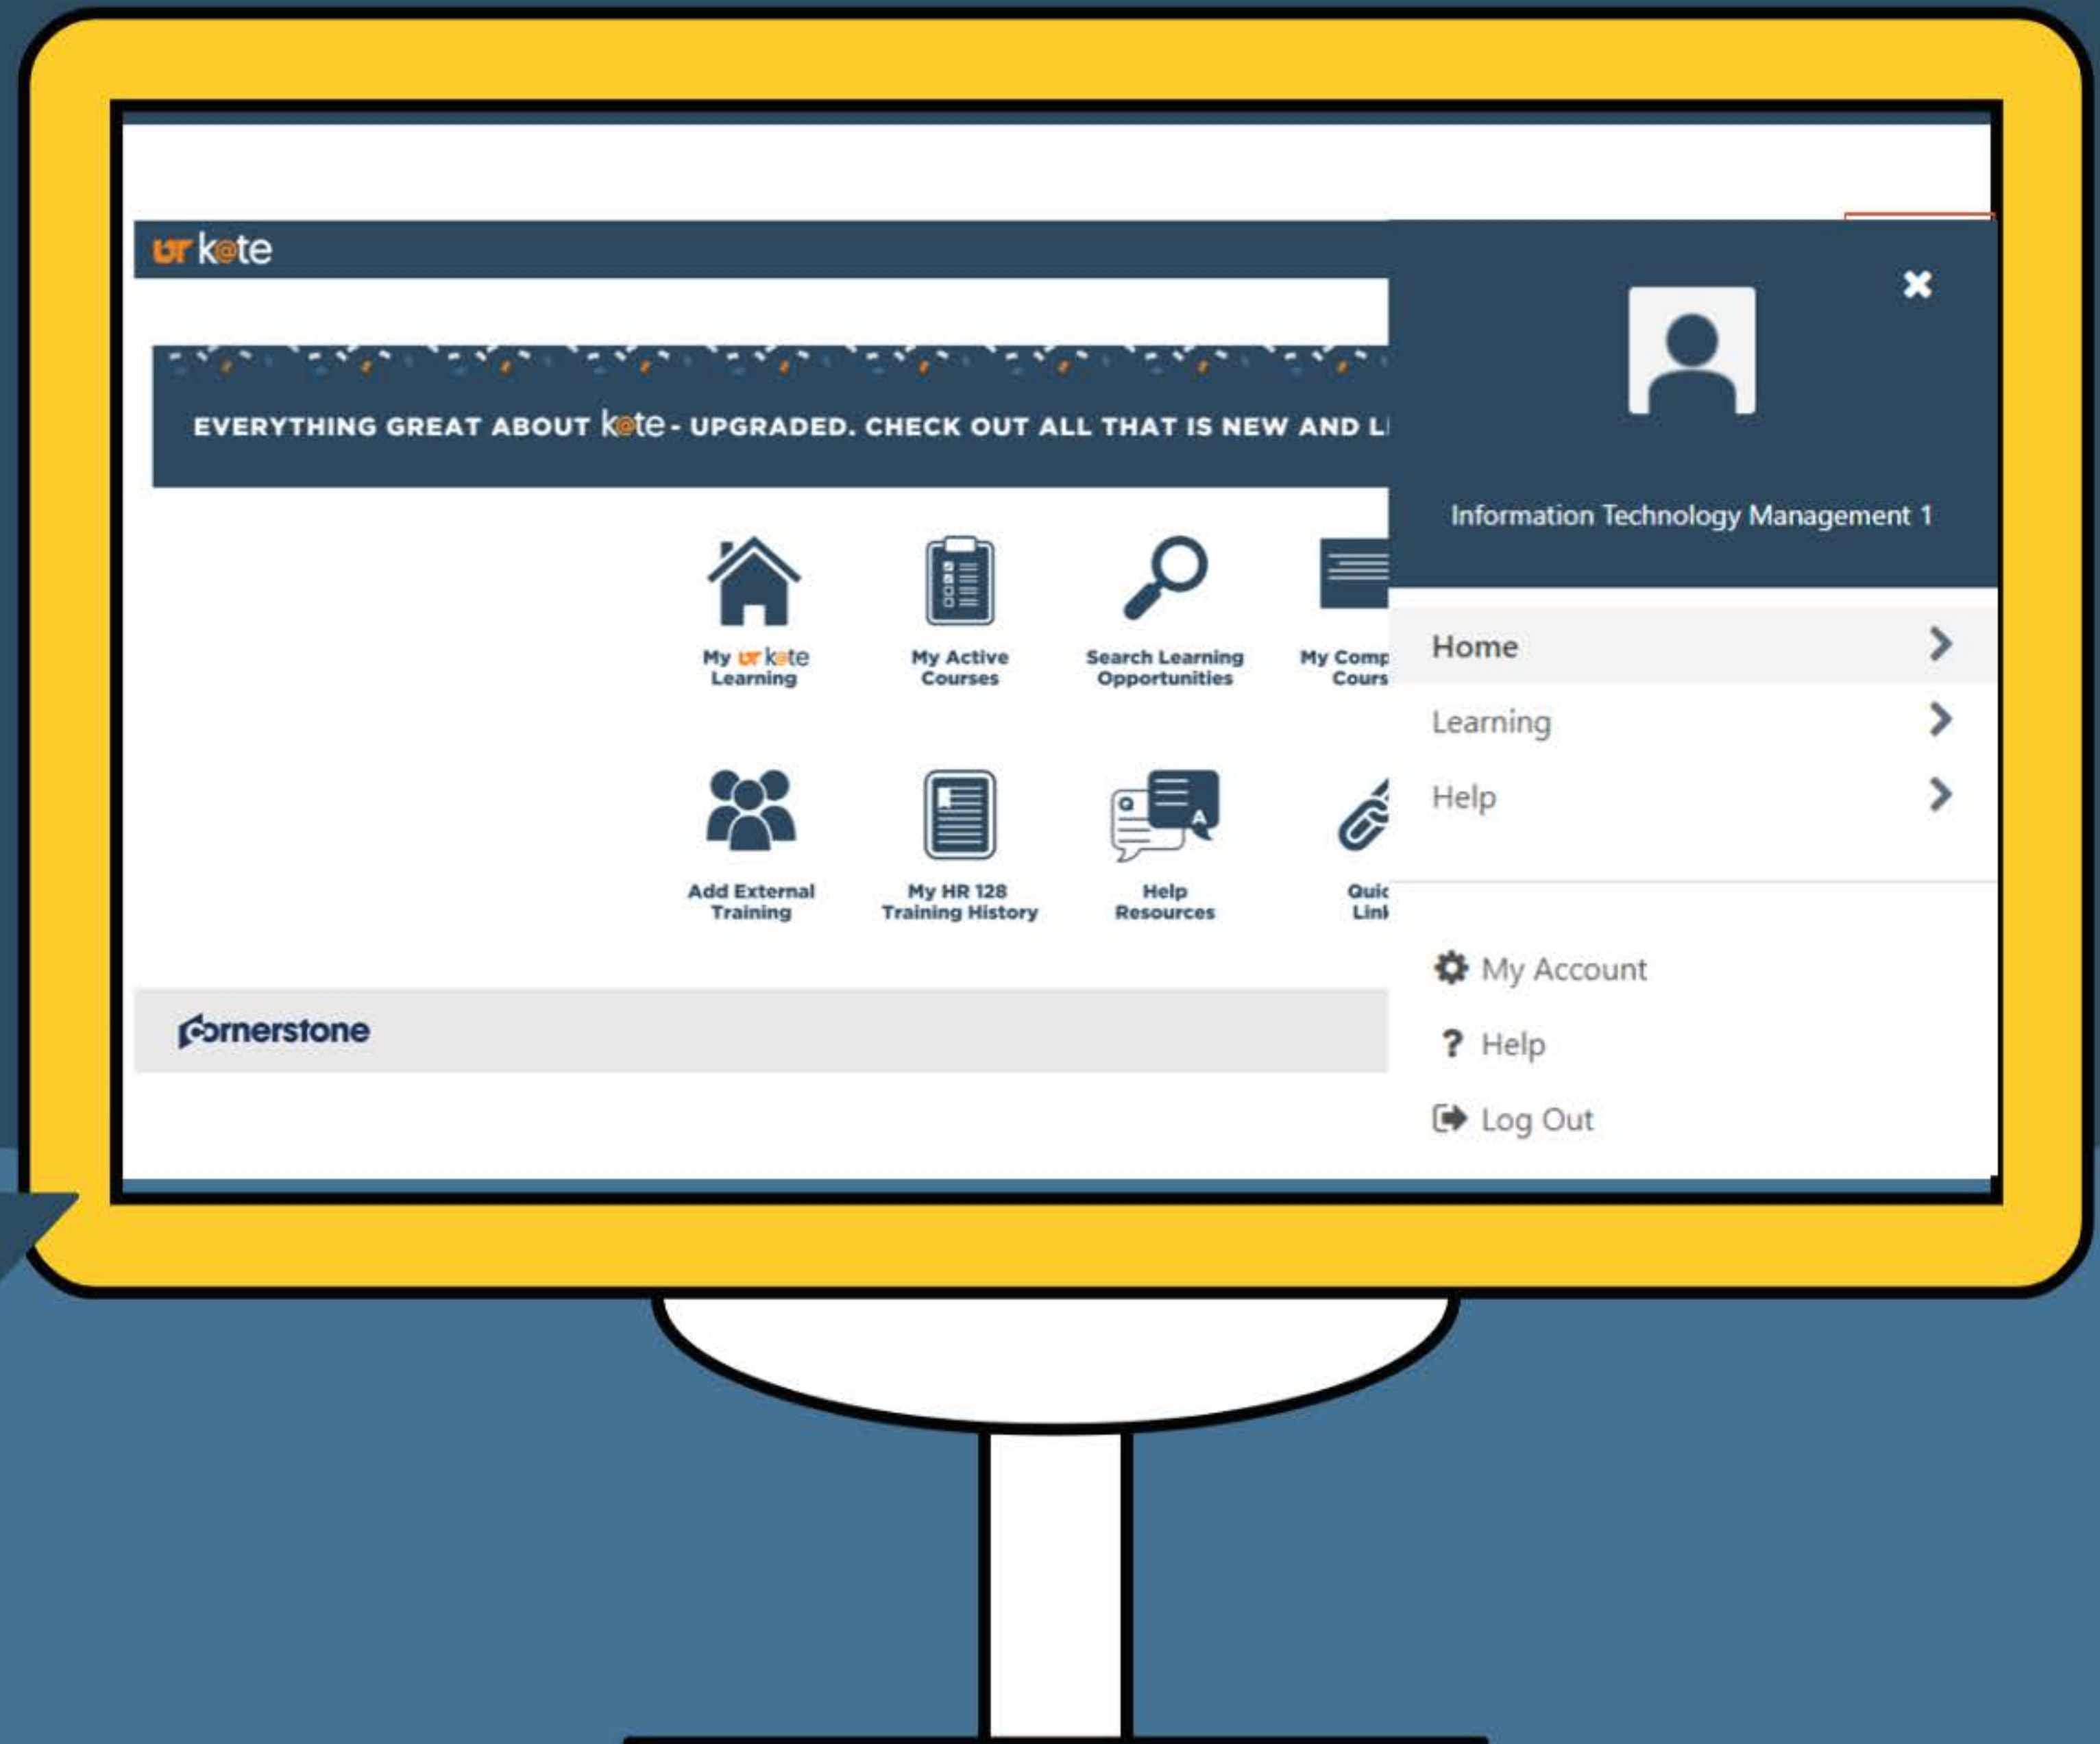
UT kate

EVERYTHING GREAT ABOUT kate - UPGRADED. CHECK OUT ALL THAT IS NEW AND L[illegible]

My UT kate Learning

My Active Courses

Search Learning Opportunities

My Comp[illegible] Cours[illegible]

Add External Training

My HR 128 Training History

Help Resources

Quic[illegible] Lin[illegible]

cornerstone

×

Information Technology Management 1

Home

Learning

Help

My Account

? Help

Log Out